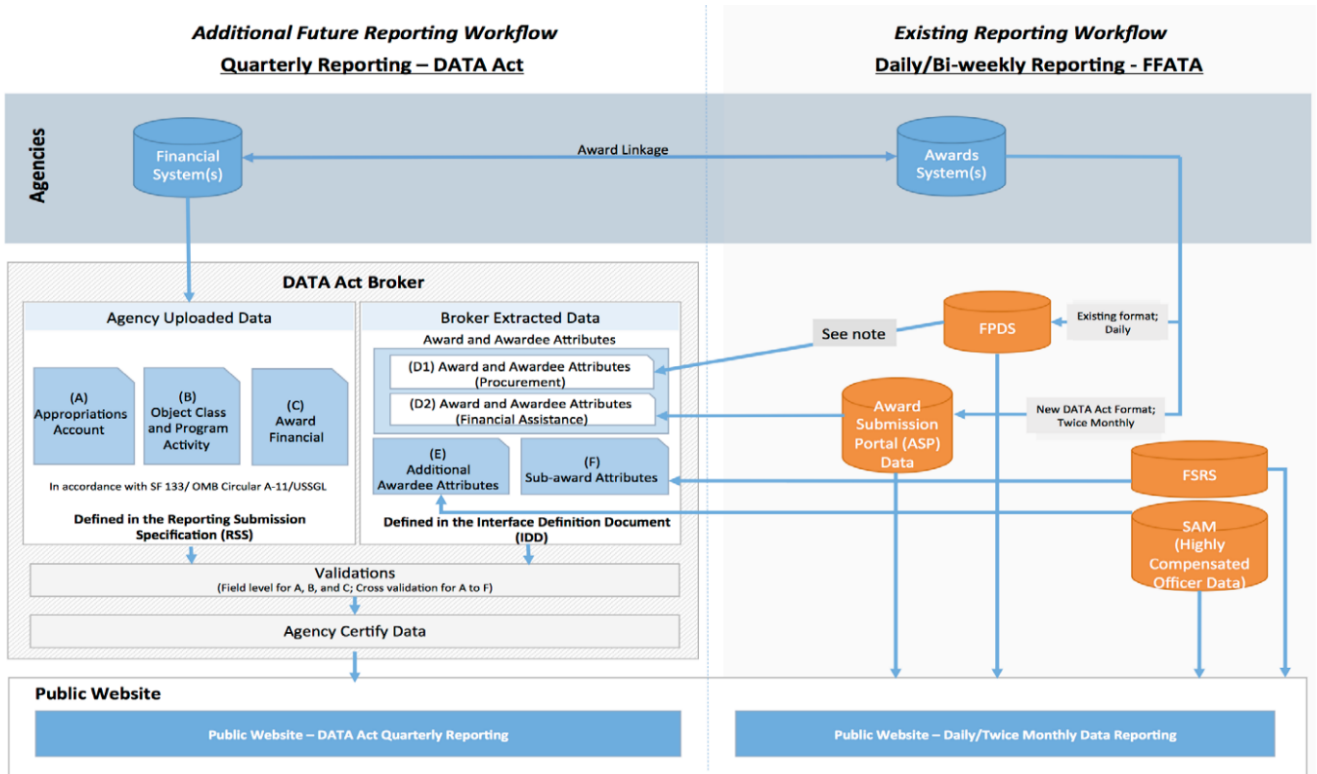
Additional Future Reporting Workflow
Quarterly Reporting – DATA Act

Existing Reporting Workflow
Daily/Bi-weekly Reporting - FFATA

Agencies

Financial System(s)

Award Linkage

Awards System(s)

DATA Act Broker

Agency Uploaded Data

(A) Appropriations Account

(B) Object Class and Program Activity

(C) Award Financial

In accordance with SF 133/ OMB Circular A-11/USSGL

Defined in the Reporting Submission Specification (RSS)

Broker Extracted Data

Award and Awardee Attributes

(D1) Award and Awardee Attributes (Procurement)

(D2) Award and Awardee Attributes (Financial Assistance)

(E) Additional Awardee Attributes

(F) Sub-award Attributes

Defined in the Interface Definition Document (IDD)

See note

FPDS

Existing format; Daily

Award Submission Portal (ASP) Data

New DATA Act Format; Twice Monthly

FSRS

SAM (Highly Compensated Officer Data)

Validations
(Field level for A, B, and C; Cross validation for A to F)

Agency Certify Data

Public Website

Public Website – DATA Act Quarterly Reporting

Public Website – Daily/Twice Monthly Data Reporting